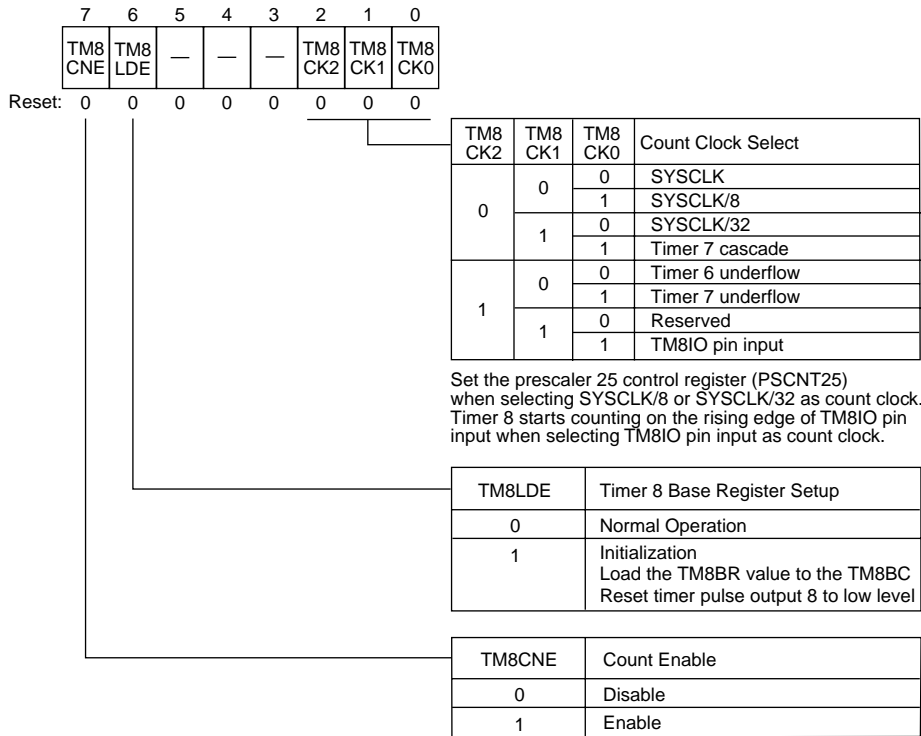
| 7 | 6 | 5 | 4 | 3 | 2 | 1 | 0 |
|---|---|---|---|---|---|---|---|
| TM8 CNE | TM8 LDE | — | — | — | TM8 CK2 | TM8 CK1 | TM8 CK0 |
| 0 | 0 | 0 | 0 | 0 | 0 | 0 | 0 |

Reset:

| TM8 CK2 | TM8 CK1 | TM8 CK0 | Count Clock Select |
|---|---|---|---|
| 0 | 0 | 0 | SYSCLK |
| | | 1 | SYSCLK/8 |
| | 1 | 0 | SYSCLK/32 |
| | | 1 | Timer 7 cascade |
| 1 | 0 | 0 | Timer 6 underflow |
| | | 1 | Timer 7 underflow |
| | 1 | 0 | Reserved |
| | | 1 | TM8IO pin input |

Set the prescaler 25 control register (PSCNT25) when selecting SYSCLK/8 or SYSCLK/32 as count clock. Timer 8 starts counting on the rising edge of TM8IO pin input when selecting TM8IO pin input as count clock.

| TM8LDE | Timer 8 Base Register Setup |
|---|---|
| 0 | Normal Operation |
| 1 | Initialization<br>Load the TM8BR value to the TM8BC<br>Reset timer pulse output 8 to low level |

| TM8CNE | Count Enable |
|---|---|
| 0 | Disable |
| 1 | Enable |